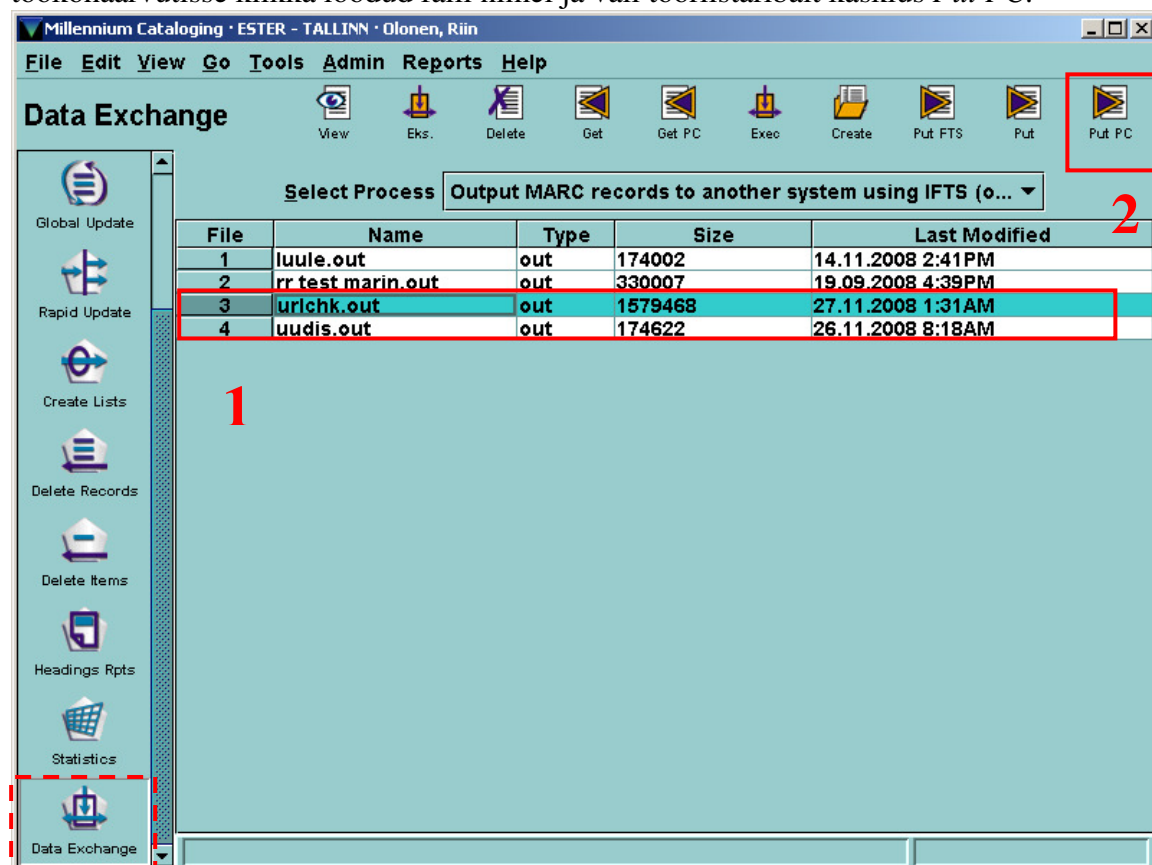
Millennium Cataloging · ESTER - TALLINN · Olonen, Riin

File Edit View Go Tools Admin Reports Help

Data Exchange

View Eks. Delete Get Get PC Exec Create Put FTS Put Put PC

Global Update

Rapid Update

Create Lists

Delete Records

Delete Items

Headings Rpts

Statistics

Data Exchange

Select Process Output MARC records to another system using IFTS (o...

2

| File | Name | Type | Size | Last Modified |
|---|---|---|---|---|
| 1 | luule.out | out | 174002 | 14.11.2008 2:41PM |
| 2 | rr test marin.out | out | 330007 | 19.09.2008 4:39PM |
| 3 | urlchk.out | out | 1579468 | 27.11.2008 1:31AM |
| 4 | uudis.out | out | 174622 | 26.11.2008 8:18AM |

1